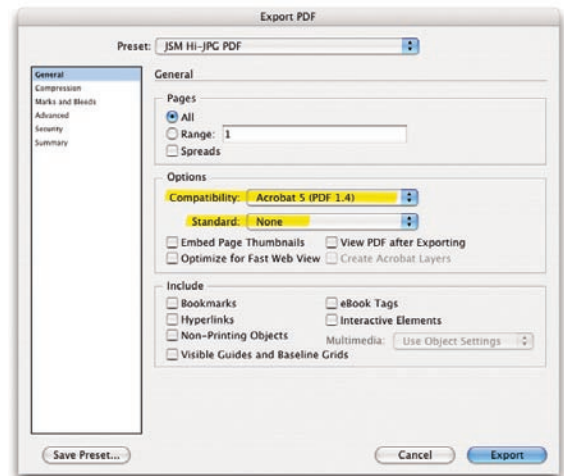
Export PDF

Preset: JSM Hi-JPG PDF

General
Compression
Marks and Bleeds
Advanced
Security
Summary

General

Pages
All
Range: 1
Spreads

Options
Compatibility: Acrobat 5 (PDF 1.4)
Standard: None
Embed Page Thumbnails
View PDF after Exporting
Optimize for Fast Web View
Create Acrobat Layers

Include
Bookmarks
eBook Tags
Hyperlinks
Interactive Elements
Non-Printing Objects
Multimedia: Use Object Settings
Visible Guides and Baseline Grids

Save Preset...
Cancel
Export